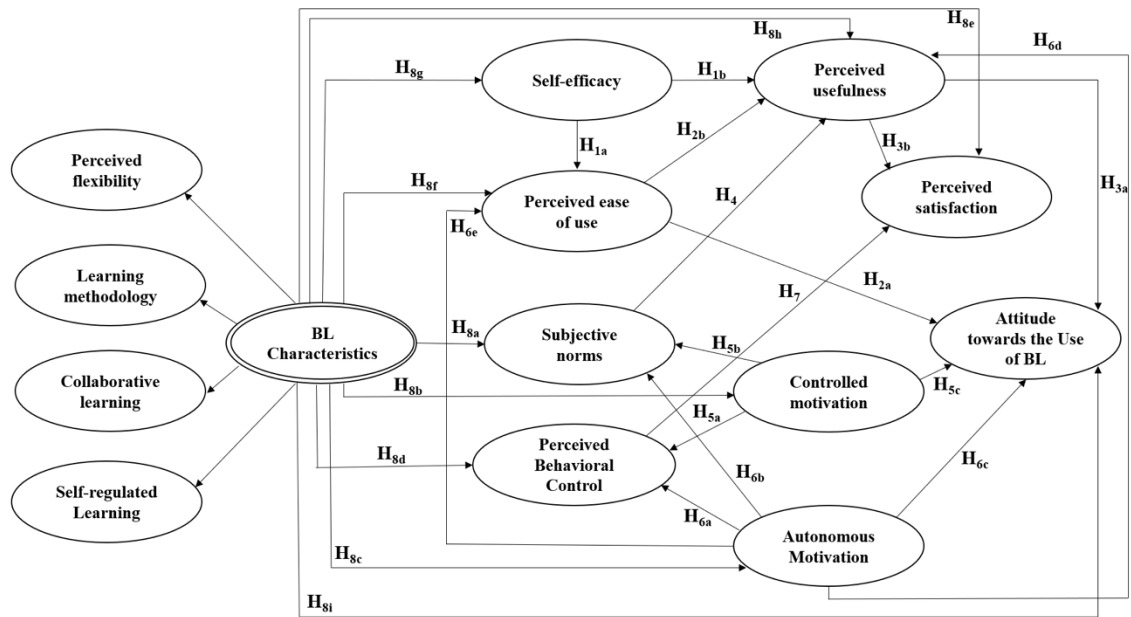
$H_{8h}$
$H_{8e}$
$H_{6d}$
$H_{8g}$
Self-efficacy
$H_{1b}$
Perceived usefulness
$H_{1a}$
$H_{2b}$
$H_{3b}$
Perceived flexibility
$H_{8f}$
Perceived ease of use
$H_{4}$
Perceived satisfaction
$H_{3a}$
$H_{6e}$
$H_{7}$
$H_{2a}$
Learning methodology
BL Characteristics
$H_{8a}$
Subjective norms
$H_{5b}$
Attitude towards the Use of BL
Controlled motivation
$H_{5c}$
$H_{8b}$
Collaborative learning
$H_{5a}$
Perceived Behavioral Control
$H_{8d}$
$H_{6b}$
$H_{6c}$
Self-regulated Learning
$H_{6a}$
Autonomous Motivation
$H_{8c}$
$H_{8i}$